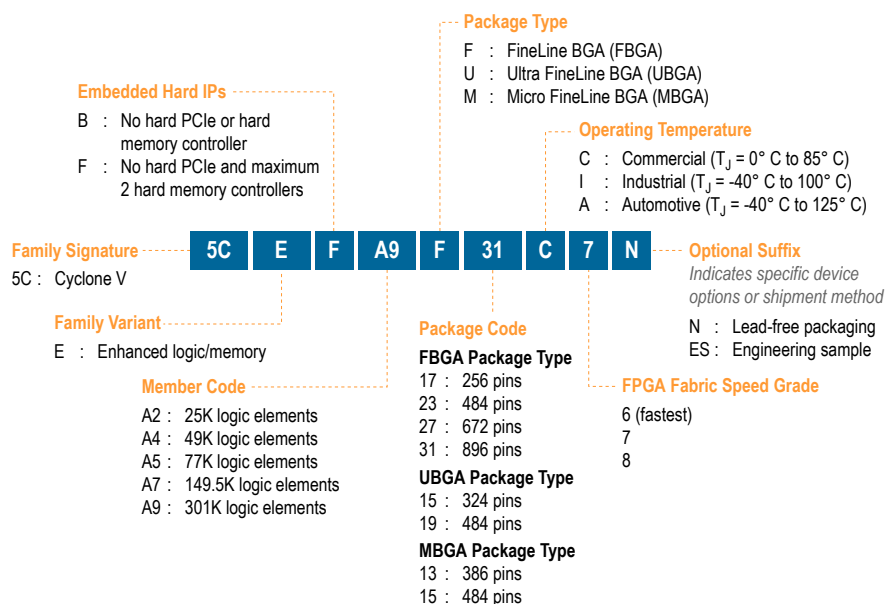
Package Type
F : FineLine BGA (FBGA)
U : Ultra FineLine BGA (UBGA)
M : Micro FineLine BGA (MBGA)

Embedded Hard IPs
B : No hard PCIe or hard memory controller
F : No hard PCIe and maximum 2 hard memory controllers

Operating Temperature
C : Commercial ($T_J$ = 0° C to 85° C)
I : Industrial ($T_J$ = -40° C to 100° C)
A : Automotive ($T_J$ = -40° C to 125° C)

Family Signature
5C : Cyclone V

5C E F A9 F 31 C 7 N

Optional Suffix
Indicates specific device options or shipment method
N : Lead-free packaging
ES : Engineering sample

Family Variant
E : Enhanced logic/memory

Member Code
A2 : 25K logic elements
A4 : 49K logic elements
A5 : 77K logic elements
A7 : 149.5K logic elements
A9 : 301K logic elements

Package Code
FBGA Package Type
17 : 256 pins
23 : 484 pins
27 : 672 pins
31 : 896 pins
UBGA Package Type
15 : 324 pins
19 : 484 pins
MBGA Package Type
13 : 386 pins
15 : 484 pins

FPGA Fabric Speed Grade
6 (fastest)
7
8